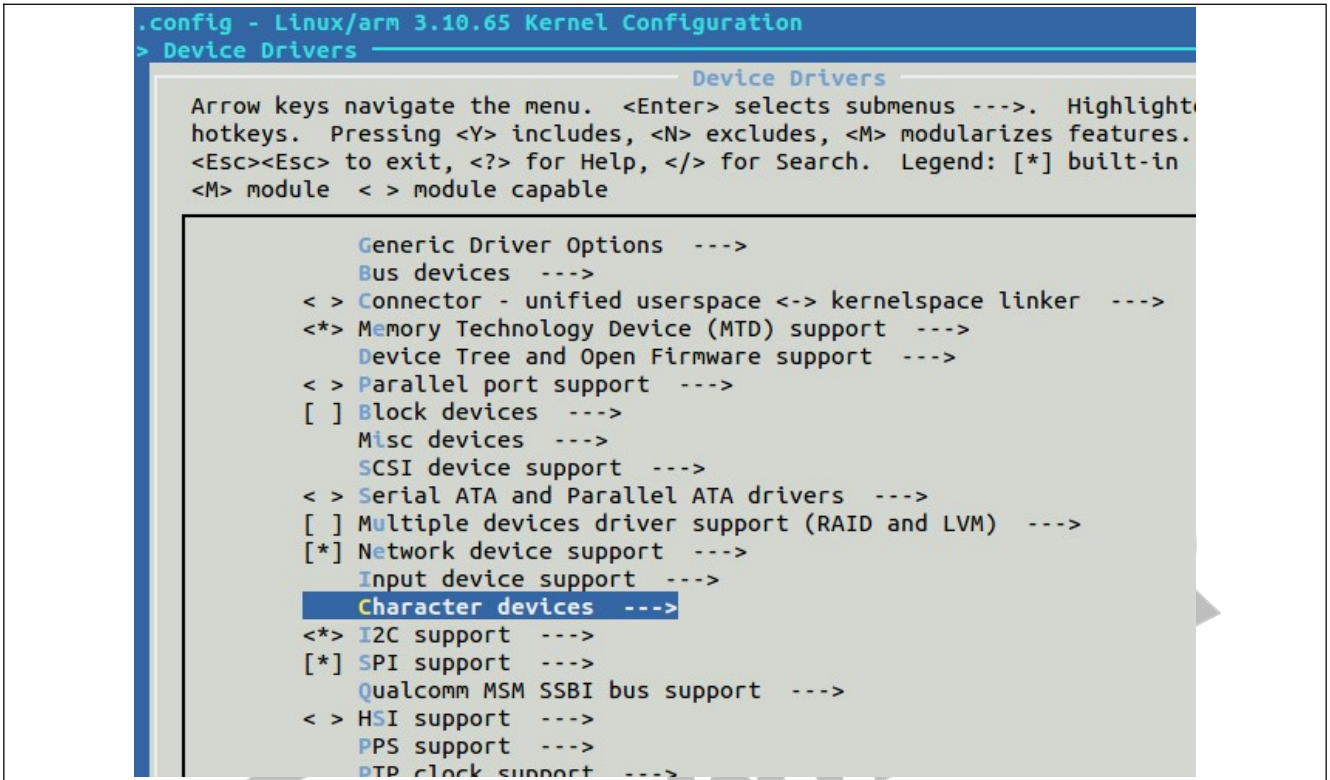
.config - Linux/arm 3.10.65 Kernel Configuration
> Device Drivers

Device Drivers

Arrow keys navigate the menu. <Enter> selects submenus --->. Highlighte hotkeys. Pressing <Y> includes, <N> excludes, <M> modularizes features. <Esc><Esc> to exit, <?> for Help, </> for Search. Legend: [*] built-in <M> module < > module capable

Generic Driver Options --->
Bus devices --->
< > Connector - unified userspace <-> kernelspace linker --->
<*> Memory Technology Device (MTD) support --->
Device Tree and Open Firmware support --->
< > Parallel port support --->
[ ] Block devices --->
Misc devices --->
SCSI device support --->
< > Serial ATA and Parallel ATA drivers --->
[ ] Multiple devices driver support (RAID and LVM) --->
[*] Network device support --->
Input device support --->
Character devices --->
<*> I2C support --->
[*] SPI support --->
Qualcomm MSM SSBI bus support --->
< > HSI support --->
PPS support --->
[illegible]